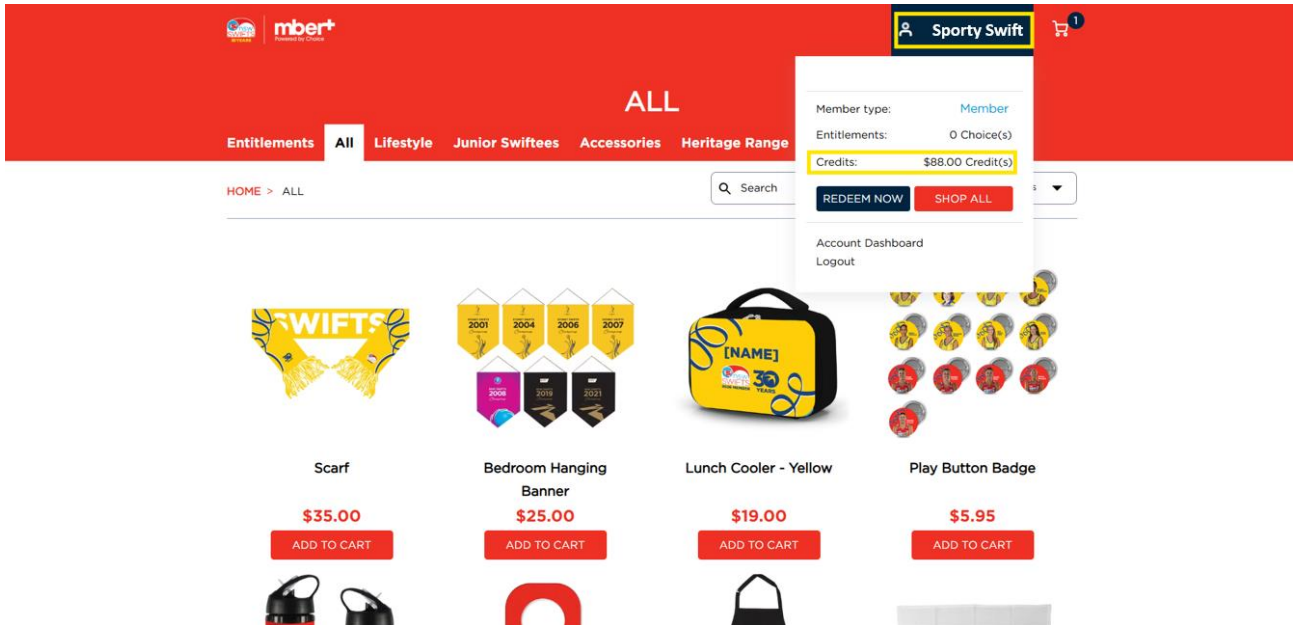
mber+
Powered by Choice

Sporty Swift

1

ALL

Entitlements All Lifestyle Junior Swiftees Accessories Heritage Range

Member type: Member
Entitlements: 0 Choice(s)
Credits: $88.00 Credit(s)

REDEEM NOW SHOP ALL

Account Dashboard
Logout

HOME > ALL

Search

SWIFTS

2001 2004 2006 2007
2008 2019 2021

[NAME]
SWIFTS 30 YEARS

Scarf
$35.00
ADD TO CART

Bedroom Hanging Banner
$25.00
ADD TO CART

Lunch Cooler - Yellow
$19.00
ADD TO CART

Play Button Badge
$5.95
ADD TO CART